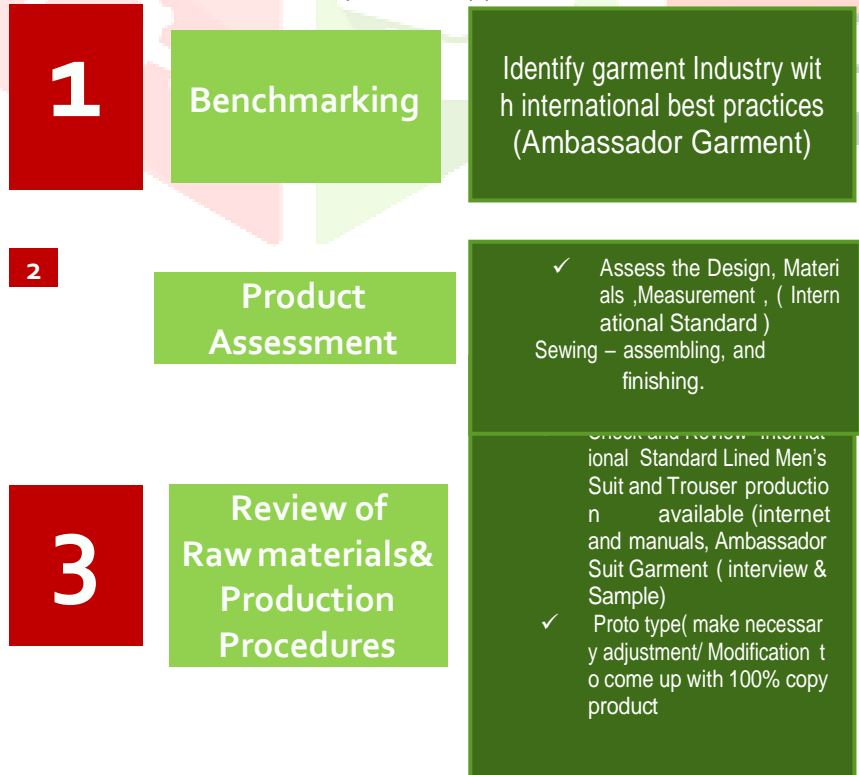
1

Benchmarking

Identify garment Industry wit h international best practices (Ambassador Garment)

2

Product Assessment

✓ Assess the Design, Materi als ,Measurement , ( Intern ational Standard )
Sewing – assembling, and finishing.

3

Review of Raw materials& Production Procedures

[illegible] ional Standard Lined Men's Suit and Trouser productio n available (internet and manuals, Ambassador Suit Garment ( interview & Sample)
✓ Proto type( make necessar y adjustment/ Modification t o come up with 100% copy product